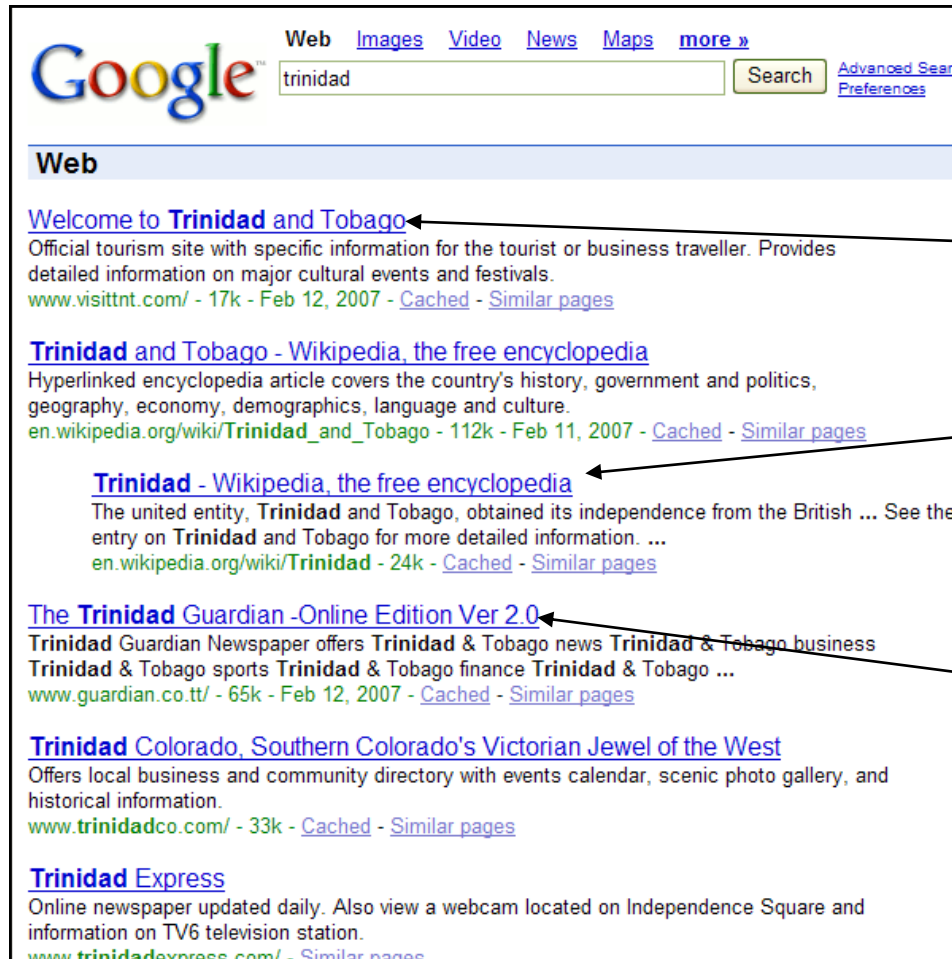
Google™

Web Images Video News Maps more »

trinidad

Search

Advanced Sear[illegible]
Preferences

Web

Welcome to Trinidad and Tobago
Official tourism site with specific information for the tourist or business traveller. Provides detailed information on major cultural events and festivals.
www.visittnt.com/ - 17k - Feb 12, 2007 - Cached - Similar pages

Trinidad and Tobago - Wikipedia, the free encyclopedia
Hyperlinked encyclopedia article covers the country's history, government and politics, geography, economy, demographics, language and culture.
en.wikipedia.org/wiki/Trinidad_and_Tobago - 112k - Feb 11, 2007 - Cached - Similar pages

Trinidad - Wikipedia, the free encyclopedia
The united entity, Trinidad and Tobago, obtained its independence from the British ... See the entry on Trinidad and Tobago for more detailed information. ...
en.wikipedia.org/wiki/Trinidad - 24k - Cached - Similar pages

The Trinidad Guardian -Online Edition Ver 2.0
Trinidad Guardian Newspaper offers Trinidad & Tobago news Trinidad & Tobago business Trinidad & Tobago sports Trinidad & Tobago finance Trinidad & Tobago ...
www.guardian.co.tt/ - 65k - Feb 12, 2007 - Cached - Similar pages

Trinidad Colorado, Southern Colorado's Victorian Jewel of the West
Offers local business and community directory with events calendar, scenic photo gallery, and historical information.
www.trinidadco.com/ - 33k - Cached - Similar pages

Trinidad Express
Online newspaper updated daily. Also view a webcam located on Independence Square and information on TV6 television station.
www.trinidadexpress.com/ - Similar pages